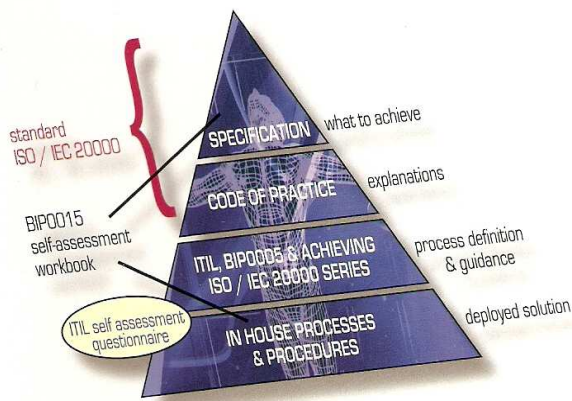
standard
ISO / IEC 20000

BIP0015
self-assessment
workbook

ITIL self assessment
questionnaire

SPECIFICATION

CODE OF PRACTICE

ITIL, BIP0005 & ACHIEVING
ISO / IEC 20000 SERIES

IN HOUSE PROCESSES
& PROCEDURES

what to achieve

explanations

process definition
& guidance

deployed solution